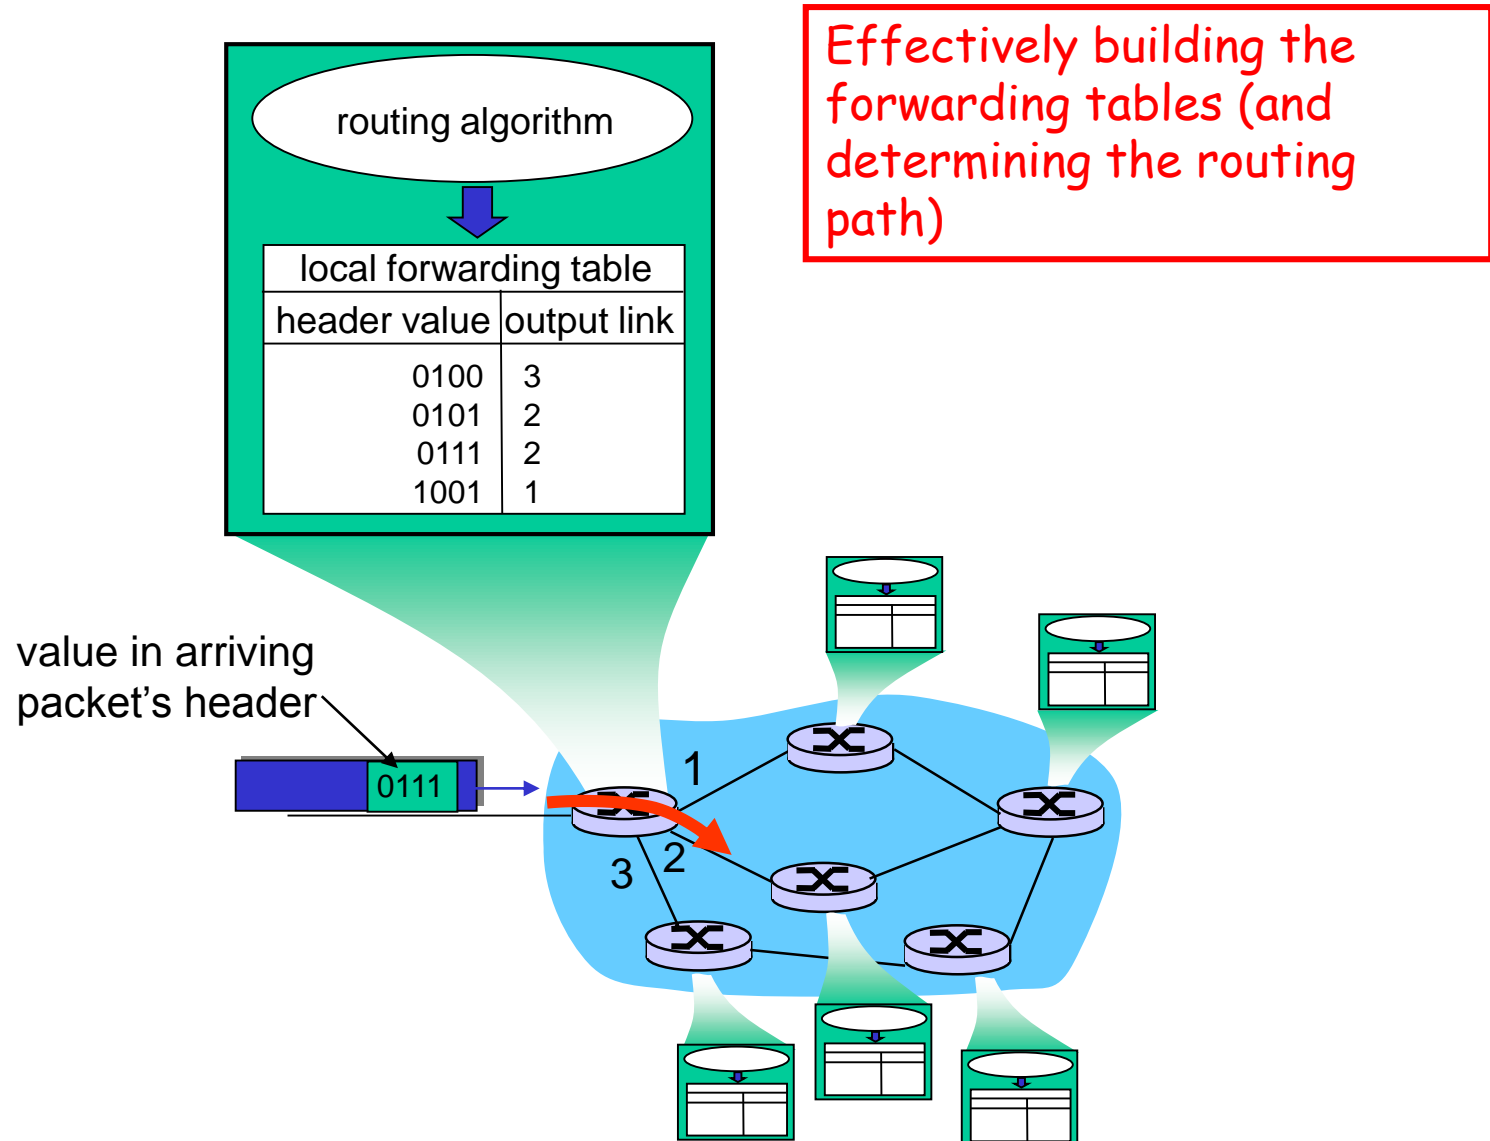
routing algorithm

local forwarding table

| header value | output link |
|---|---|
| 0100 | 3 |
| 0101 | 2 |
| 0111 | 2 |
| 1001 | 1 |

Effectively building the forwarding tables (and determining the routing path)

value in arriving packet's header

0111

1

2

3